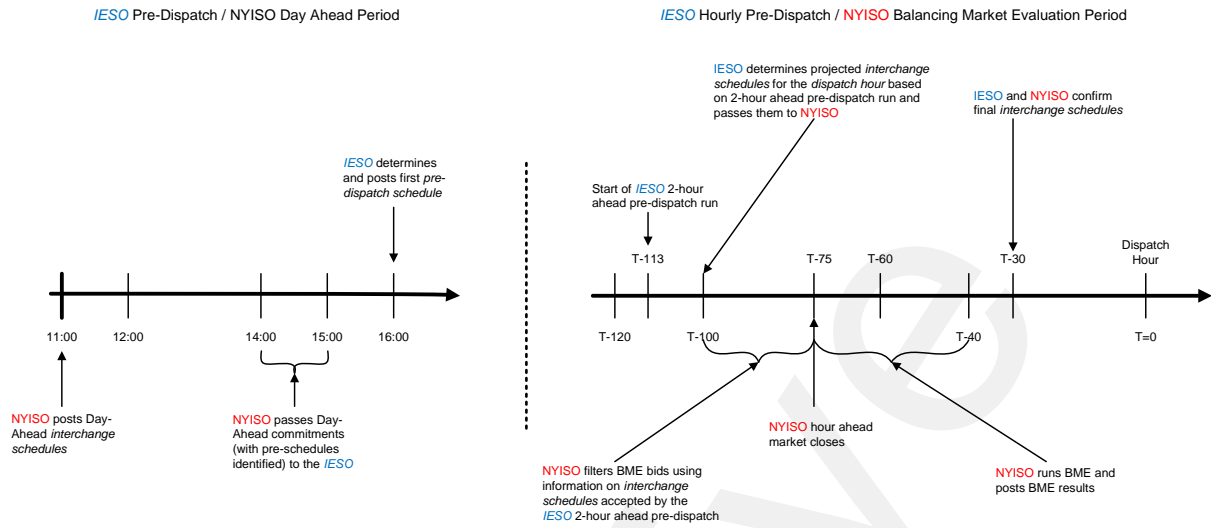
IESO Pre-Dispatch / NYISO Day Ahead Period

IESO Hourly Pre-Dispatch / NYISO Balancing Market Evaluation Period

IESO determines and posts first pre-dispatch schedule

11:00
12:00
14:00
15:00
16:00

NYISO posts Day-Ahead interchange schedules

NYISO passes Day-Ahead commitments (with pre-schedules identified) to the IESO

IESO determines projected interchange schedules for the dispatch hour based on 2-hour ahead pre-dispatch run and passes them to NYISO

IESO and NYISO confirm final interchange schedules

Start of IESO 2-hour ahead pre-dispatch run

T-113
T-75
T-60
T-30
Dispatch Hour

T-120
T-100
T-40
T=0

NYISO hour ahead market closes

NYISO filters BME bids using information on interchange schedules accepted by the IESO 2-hour ahead pre-dispatch

NYISO runs BME and posts BME results